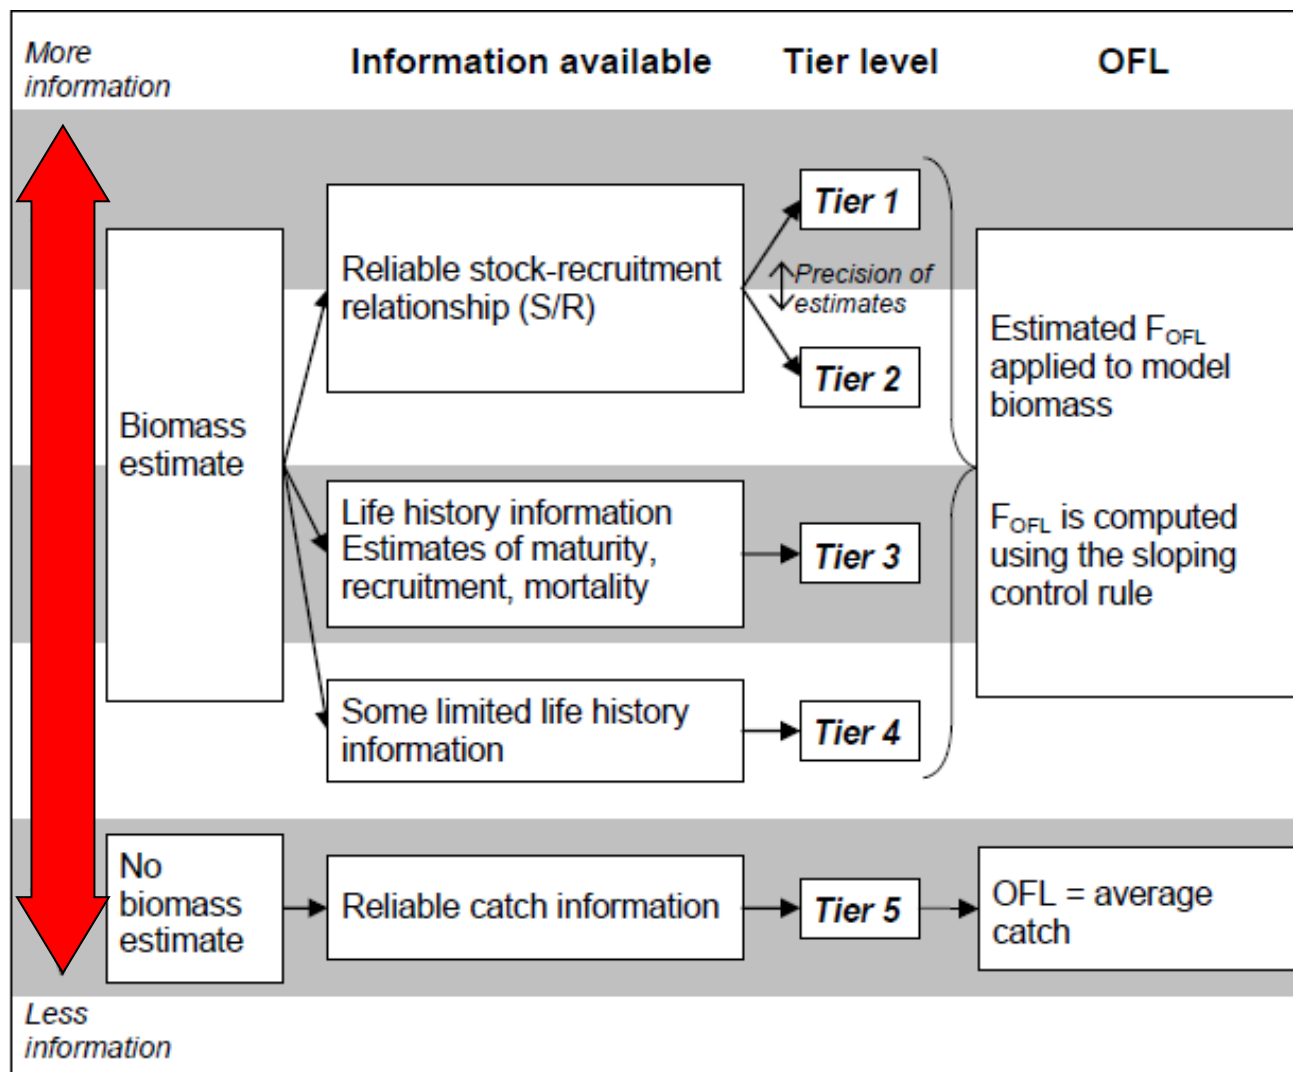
More information

Information available

Tier level

OFL

Biomass estimate

Reliable stock-recruitment relationship (S/R)

Tier 1

Precision of estimates

Tier 2

Estimated $F_{OFL}$ applied to model biomass

Life history information Estimates of maturity, recruitment, mortality

Tier 3

$F_{OFL}$ is computed using the sloping control rule

Some limited life history information

Tier 4

No biomass estimate

Reliable catch information

Tier 5

OFL = average catch

Less information